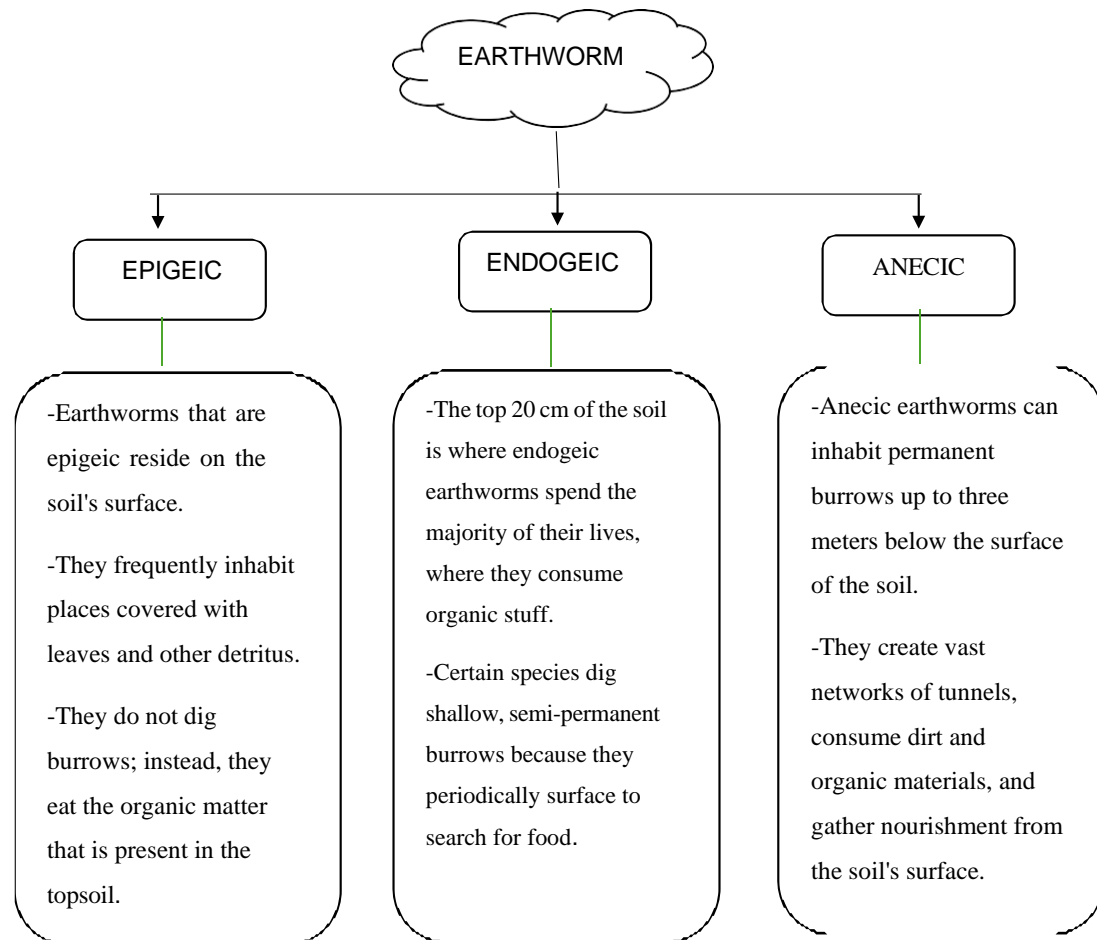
EARTHWORM

EPIGEIC

-Earthworms that are epigeic reside on the soil's surface.

-They frequently inhabit places covered with leaves and other detritus.

-They do not dig burrows; instead, they eat the organic matter that is present in the topsoil.

ENDOGEIC

-The top 20 cm of the soil is where endogeic earthworms spend the majority of their lives, where they consume organic stuff.

-Certain species dig shallow, semi-permanent burrows because they periodically surface to search for food.

ANECIC

-Anecic earthworms can inhabit permanent burrows up to three meters below the surface of the soil.

-They create vast networks of tunnels, consume dirt and organic materials, and gather nourishment from the soil's surface.